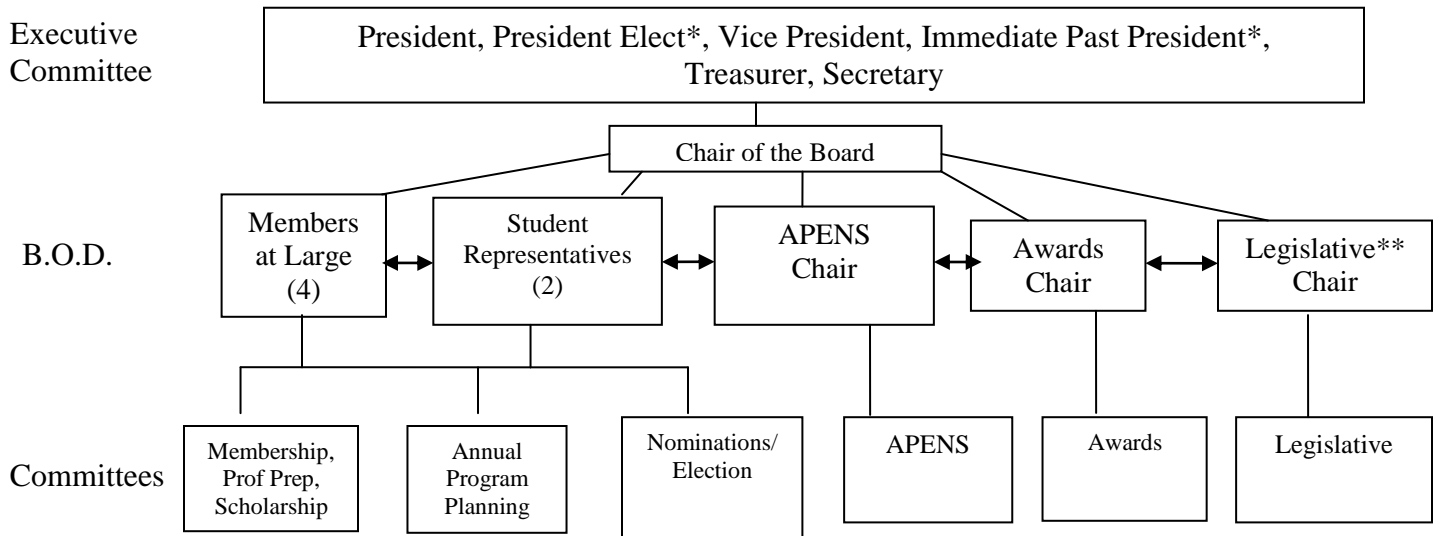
Executive Committee

President, President Elect*, Vice President, Immediate Past President*, Treasurer, Secretary

Chair of the Board

B.O.D.

Members at Large (4)

Student Representatives (2)

APENS Chair

Awards Chair

Legislative** Chair

Committees

Membership, Prof Prep, Scholarship

Annual Program Planning

Nominations/ Election

APENS

Awards

Legislative